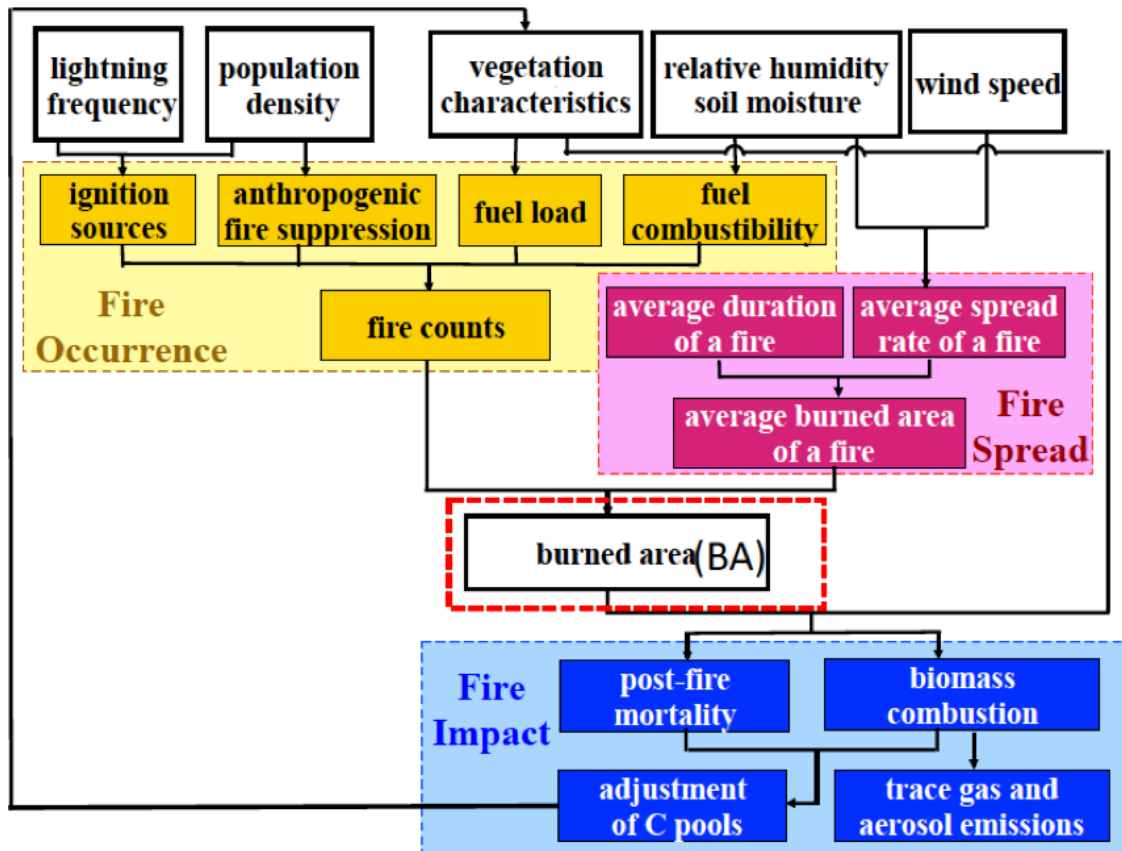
lightning frequency

population density

vegetation characteristics

relative humidity soil moisture

wind speed

ignition sources

anthropogenic fire suppression

fuel load

fuel combustibility

Fire Occurrence

fire counts

average duration of a fire

average spread rate of a fire

average burned area of a fire

Fire Spread

burned area(BA)

Fire Impact

post-fire mortality

biomass combustion

adjustment of C pools

trace gas and aerosol emissions